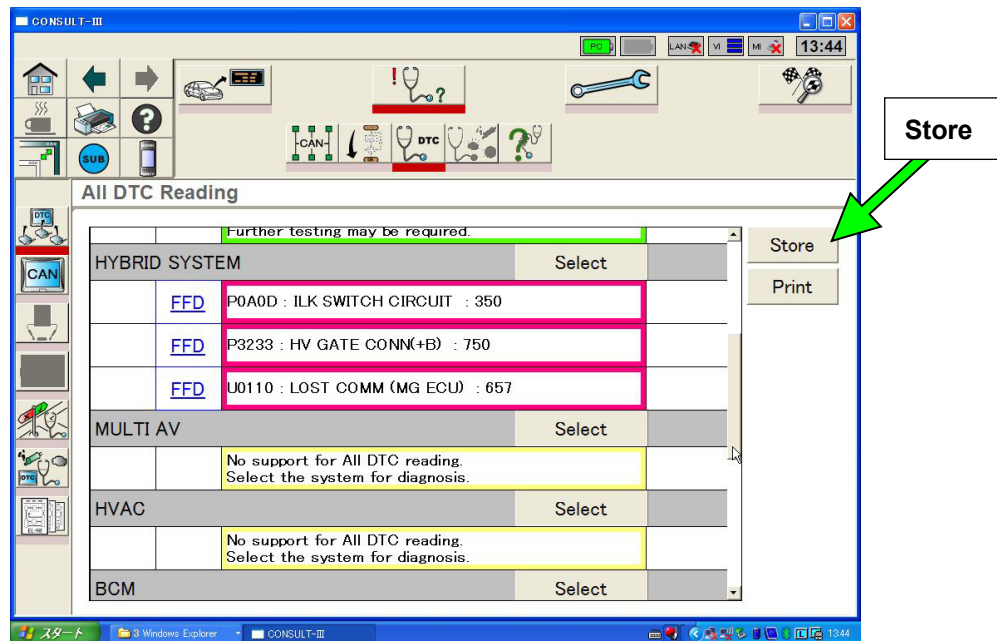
CONSULT-III

PC LAN VI MI 13:44

SUB

CAN DTC

All DTC Reading

Store

Further testing may be required.

| HYBRID SYSTEM | | Select | |
|---|---|---|---|
| | FFD | P0A0D : ILK SWITCH CIRCUIT : 350 | |
| | FFD | P3233 : HV GATE CONN(+B) : 750 | |
| | FFD | U0110 : LOST COMM (MG ECU) : 657 | |
| MULTI AV | | Select | |
| | | No support for All DTC reading. Select the system for diagnosis. | |
| HVAC | | Select | |
| | | No support for All DTC reading. Select the system for diagnosis. | |
| BCM | | Select | |

Store

Print

スタート 3 Windows Explorer CONSULT-III 13:44